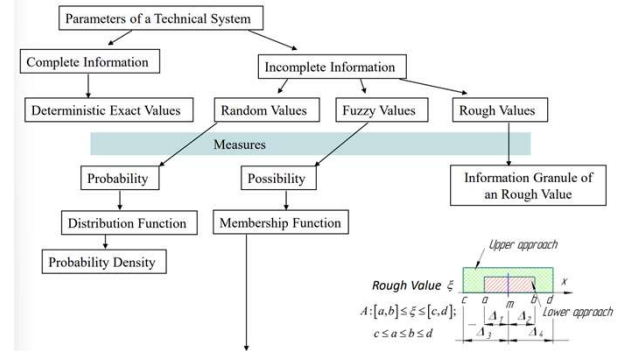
Parameters of a Technical System

Complete Information

Incomplete Information

Deterministic Exact Values

Random Values

Fuzzy Values

Rough Values

Measures

Probability

Possibility

Information Granule of an Rough Value

Distribution Function

Membership Function

Probability Density

Upper approach

Rough Value $\xi$

$c$ $a$ $m$ $b$ $d$ $x$

$A:[a,b] \leq \xi \leq [c,d];$

$c \leq a \leq b \leq d$

Lower approach

$\Delta_1$ $\Delta_2$

$\Delta_3$ $\Delta_4$